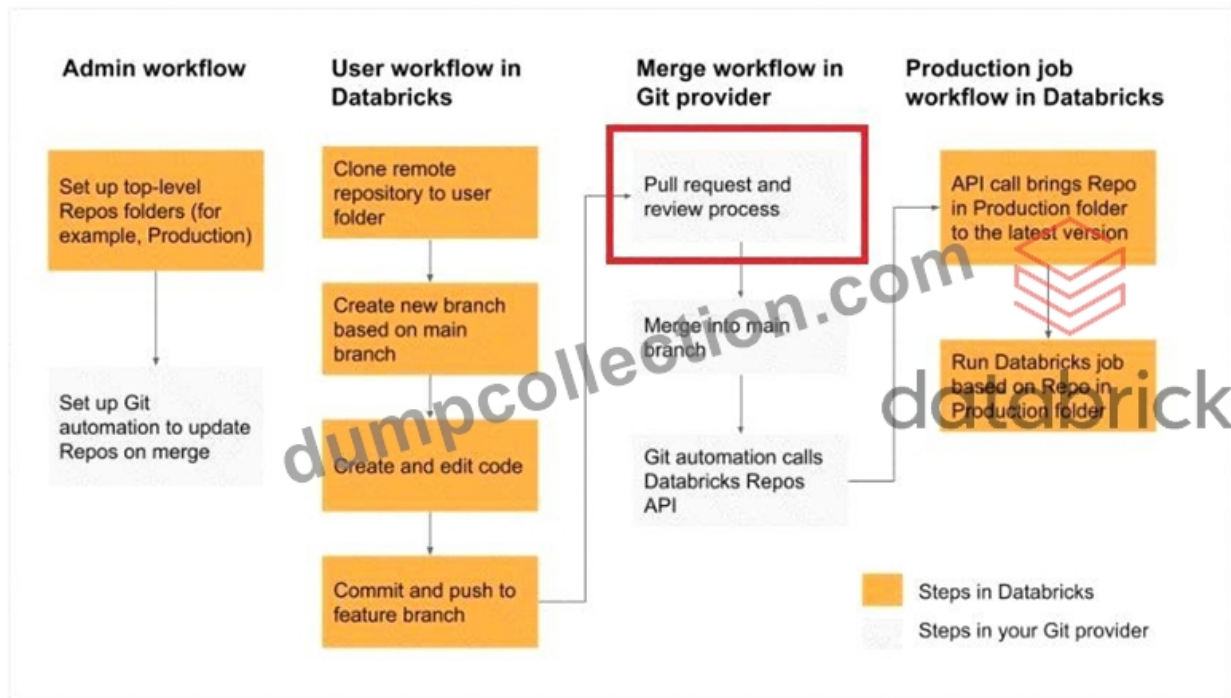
Admin workflow

Set up top-level Repos folders (for example, Production)

Set up Git automation to update Repos on merge

User workflow in Databricks

Clone remote repository to user folder

Create new branch based on main branch

Create and edit code

Commit and push to feature branch

Merge workflow in Git provider

Pull request and review process

Merge into main branch

Git automation calls Databricks Repos API

Production job workflow in Databricks

API call brings Repo in Production folder to the latest version

Run Databricks job based on Repo in Production folder

Steps in Databricks

Steps in your Git provider

dumpcollection.com

databricks